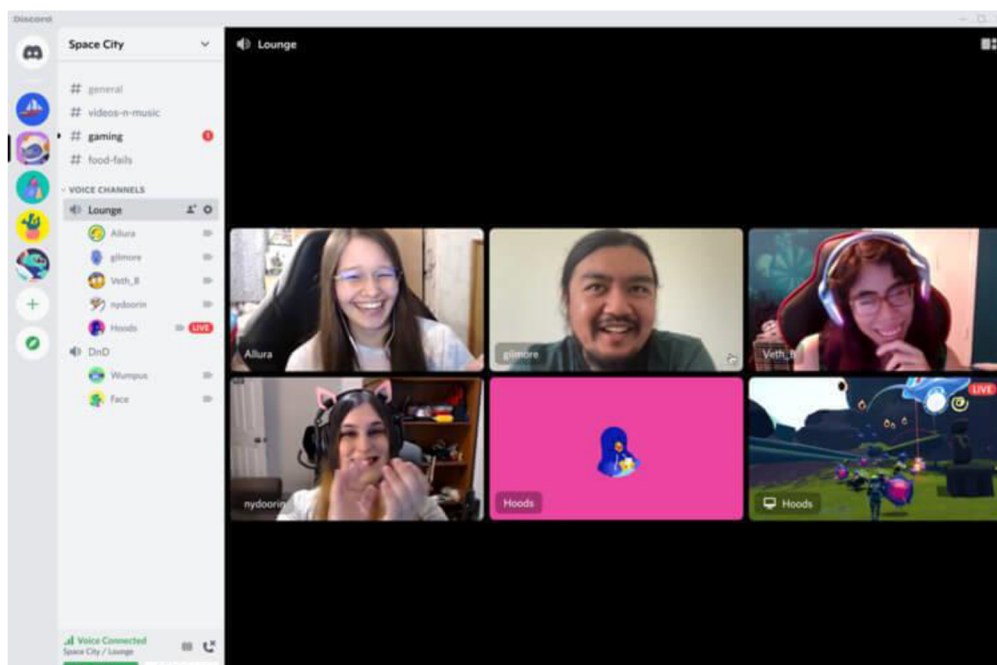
Discord

Space City

# general
# videos-n-music
# gaming
# food-fails

VOICE CHANNELS
Lounge
Allura
gilmore
Veth_B
nydoorin
Hoods LIVE
DnD
Wumpus
Face

Voice Connected
Space City / Lounge

Lounge

Allura
gilmore
Veth_B
nydoorin
Hoods
LIVE
Hoods